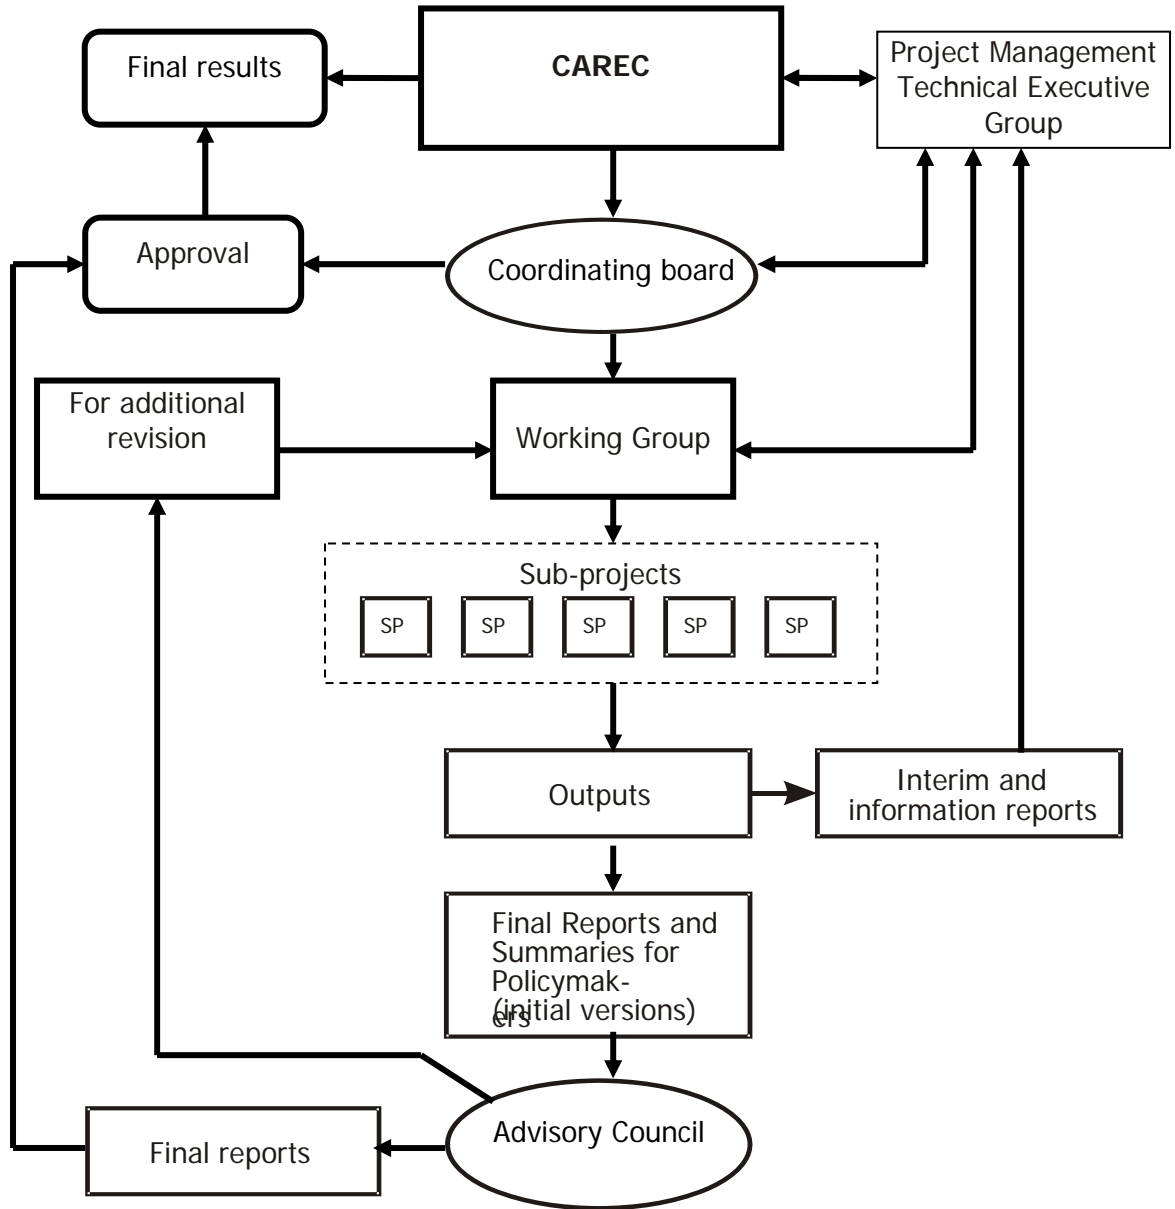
Final results

CAREC

Project Management Technical Executive Group

Approval

Coordinating board

For additional revision

Working Group

Sub-projects

SP

SP

SP

SP

SP

Outputs

Interim and information reports

Final Reports and Summaries for Policymakers (initial versions)

Final reports

Advisory Council